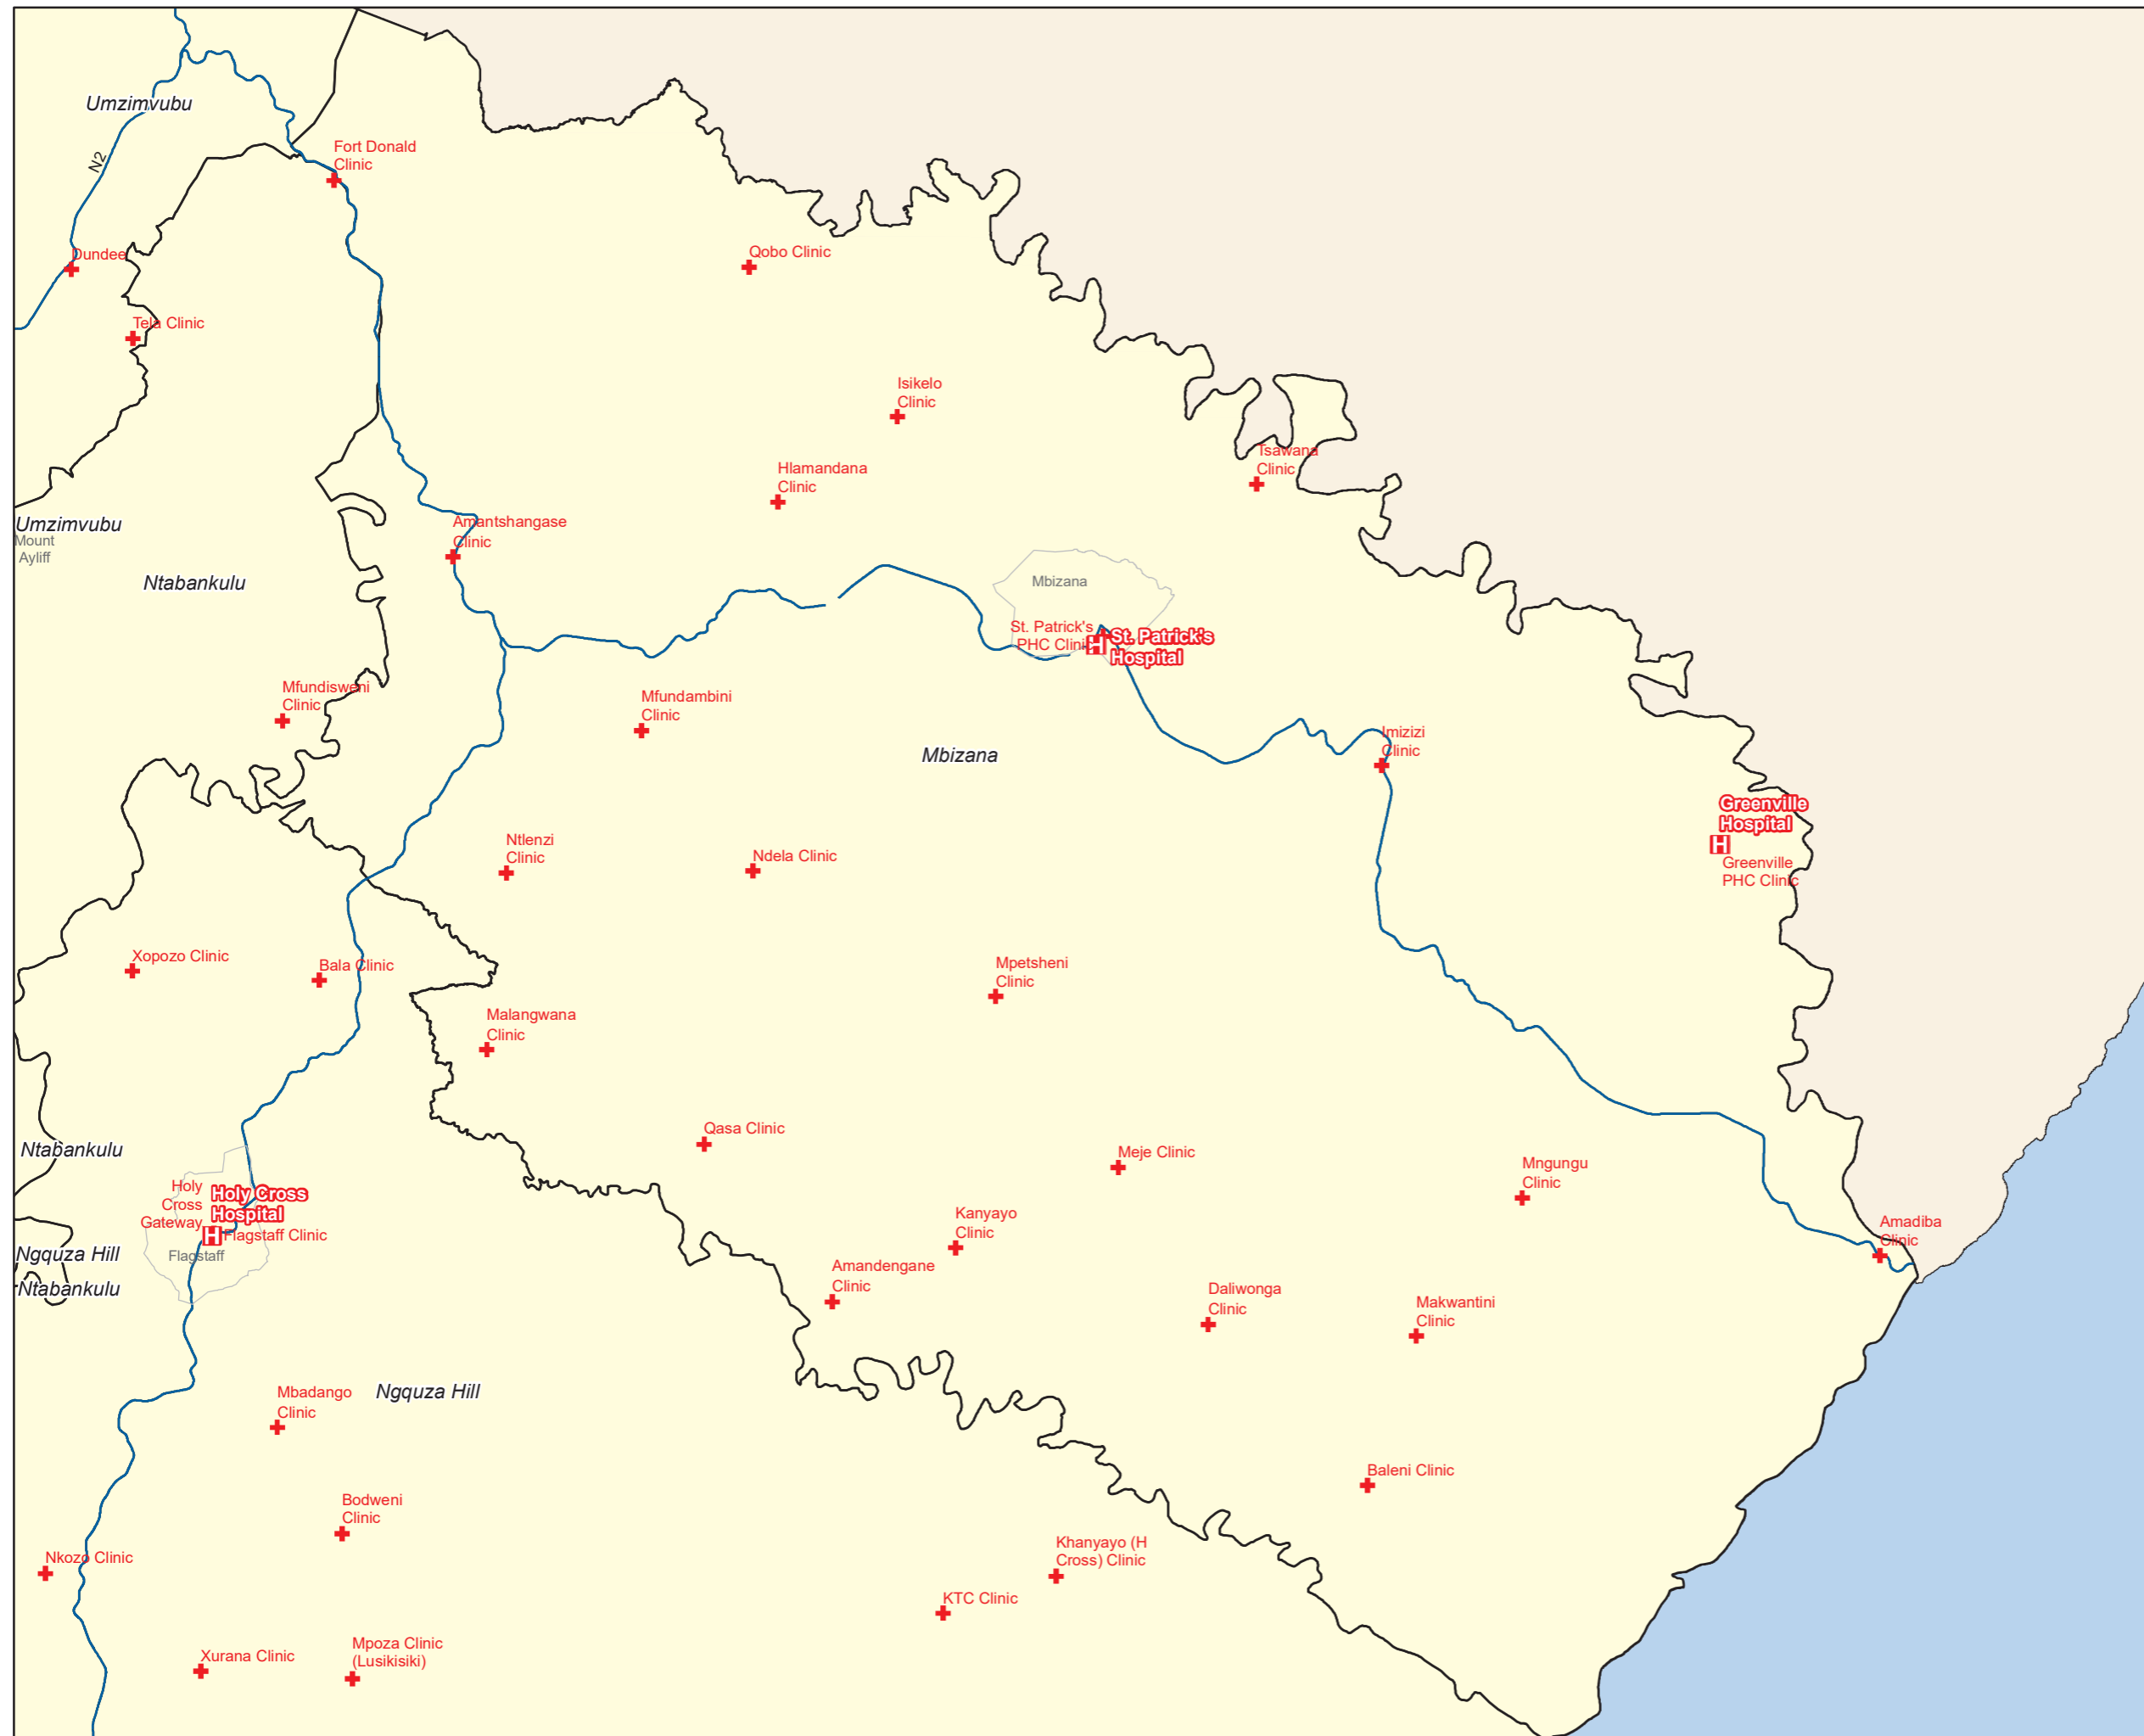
Umzimvubu
N2
Fort Donald Clinic
Dundee
Tela Clinic
Qobo Clinic
Isikelo Clinic
Hlamandana Clinic
Tsawana Clinic
Umzimvubu
Mount Ayliff
Ntabankulu
Amantshangase Clinic
Mbizana
St. Patrick's PHC Clinic
St. Patrick's Hospital
Mfundisweni Clinic
Mfundambini Clinic
Mbizana
Imizizi Clinic
Greenville Hospital
Greenville PHC Clinic
Ntlenzi Clinic
Ndela Clinic
Xopozo Clinic
Bala Clinic
Mpetsheni Clinic
Malangwana Clinic
Qasa Clinic
Meje Clinic
Mngungu Clinic
Ntabankulu
Holy Cross Gateway
Holy Cross Hospital
Flagstaff Clinic
Flagstaff
Kanyayo Clinic
Amadiba Clinic
Ngquza Hill
Ntabankulu
Amandengane Clinic
Daliwonga Clinic
Makwantini Clinic
Mbadango Clinic
Ngquza Hill
Baleni Clinic
Bodweni Clinic
Khanyayo (H Cross) Clinic
Nkozo Clinic
KTC Clinic
Xurana Clinic
Mpoza Clinic (Lusikisiki)